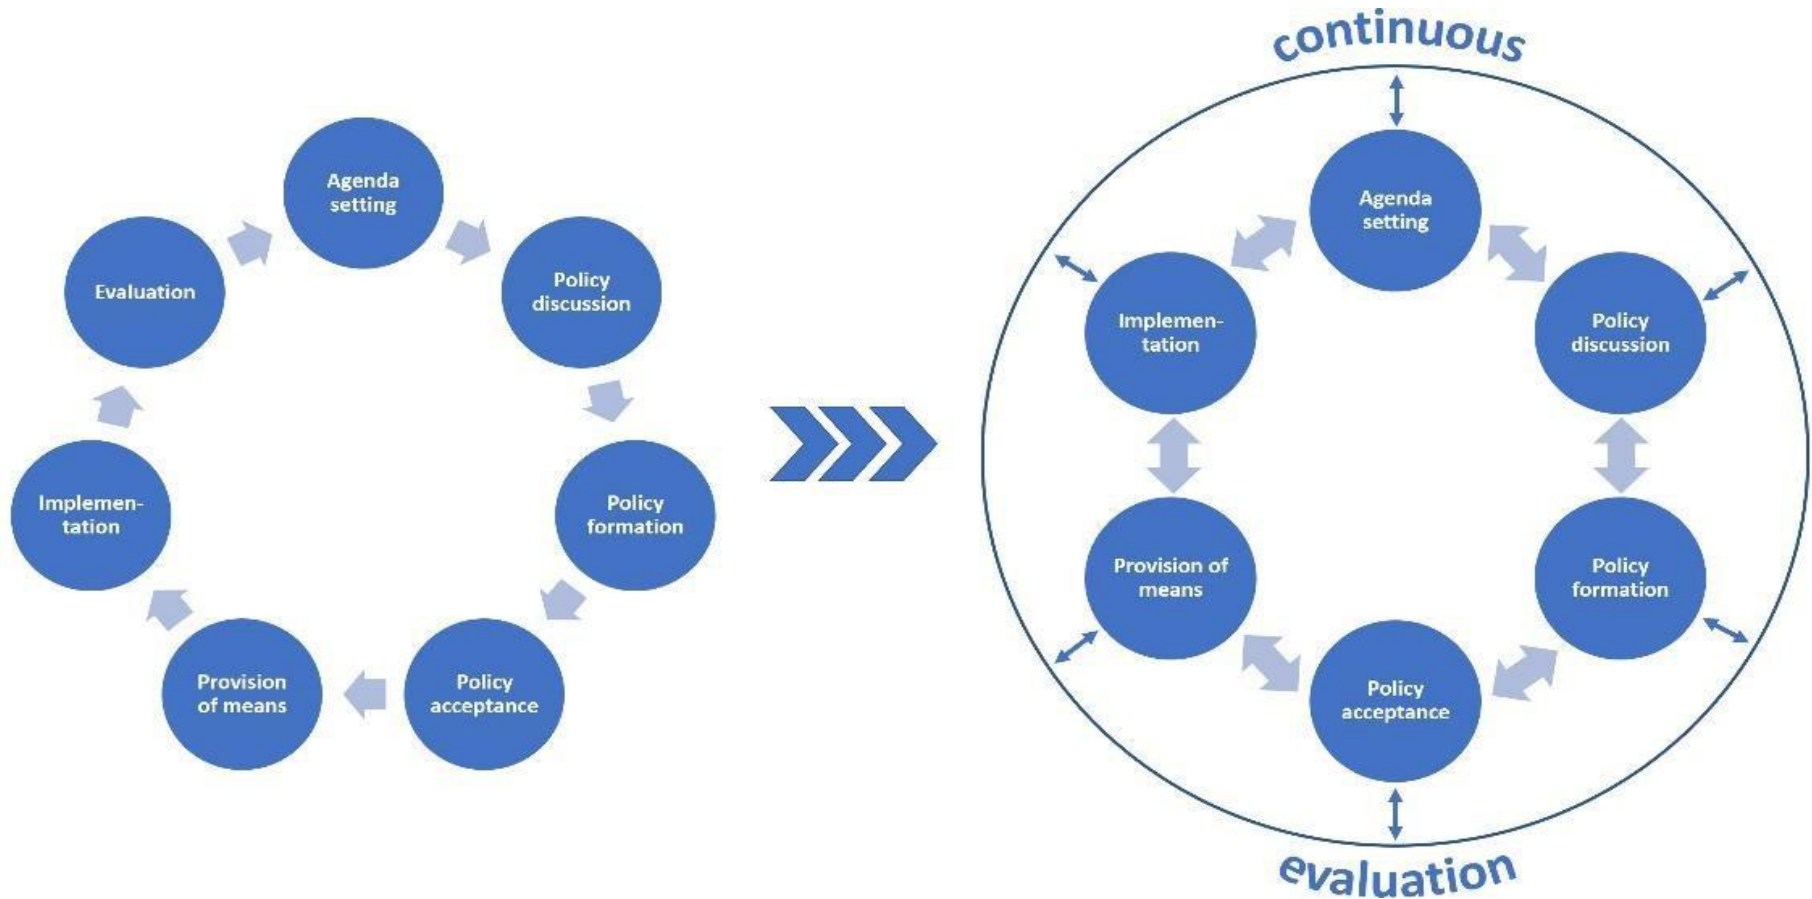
Agenda setting

Policy discussion

Policy formation

Policy acceptance

Provision of means

Implementation

Evaluation

continuous

Agenda setting

Policy discussion

Policy formation

Policy acceptance

Provision of means

Implementation

evaluation